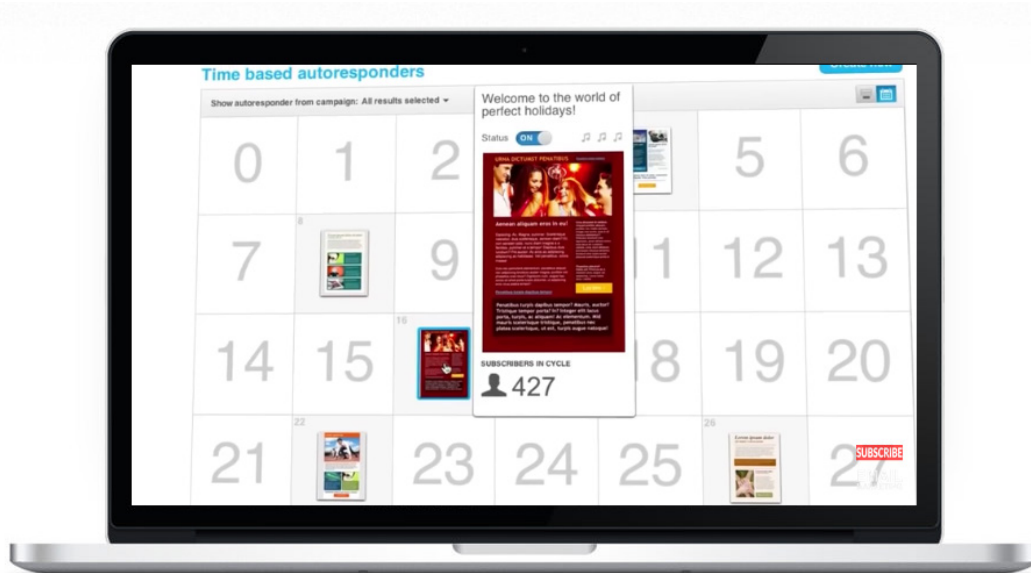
Time based autoresponders

Create new

Show autoresponder from campaign: All results selected

Welcome to the world of perfect holidays!

Status ON

URNA DICTUMST PENATIBUS

Aenean aliquam eros in eu!

SUBSCRIBERS IN CYCLE

427

0
1
2
5
6
7
8
9
1
12
13
14
15
16
8
19
20
21
22
23
24
25
26
2

SUBSCRIBE